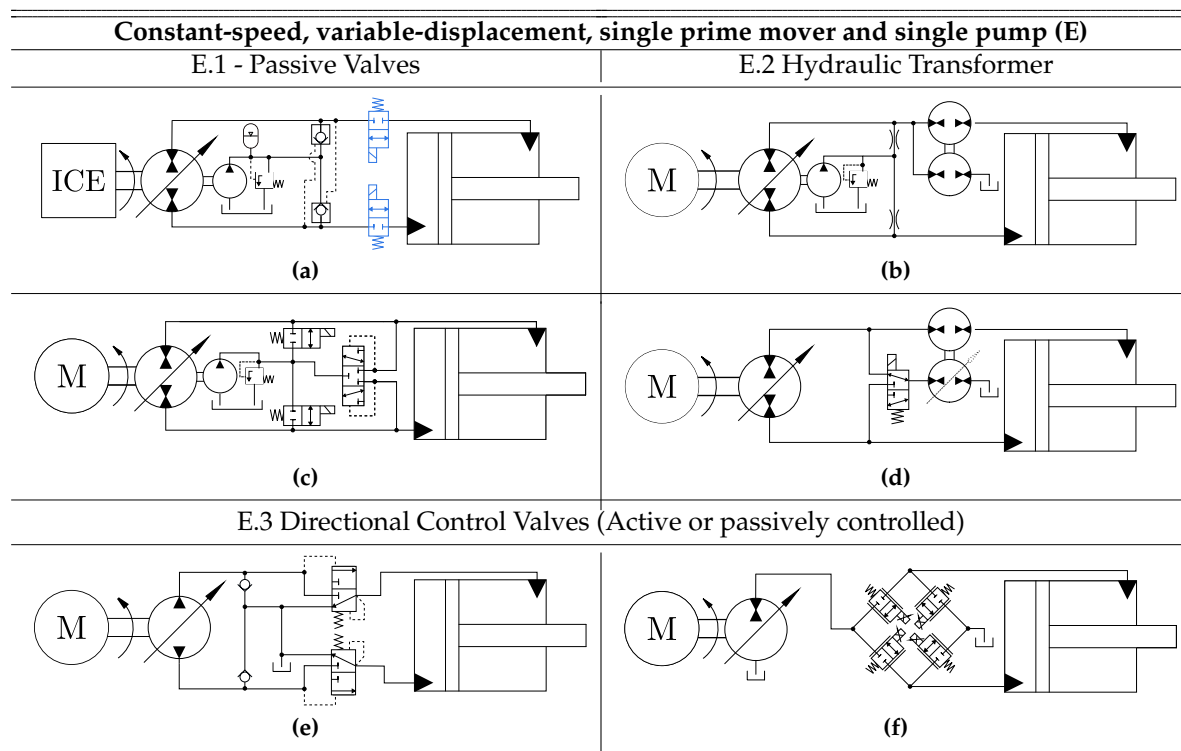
**Constant-speed, variable-displacement, single prime mover and single pump (E)**

| E.1 - Passive Valves | E.2 Hydraulic Transformer |
|---|---|
| ICE **(a)** | M **(b)** |
| M **(c)** | M **(d)** |

E.3 Directional Control Valves (Active or passively controlled)

| | |
|---|---|
| M **(e)** | M **(f)** |